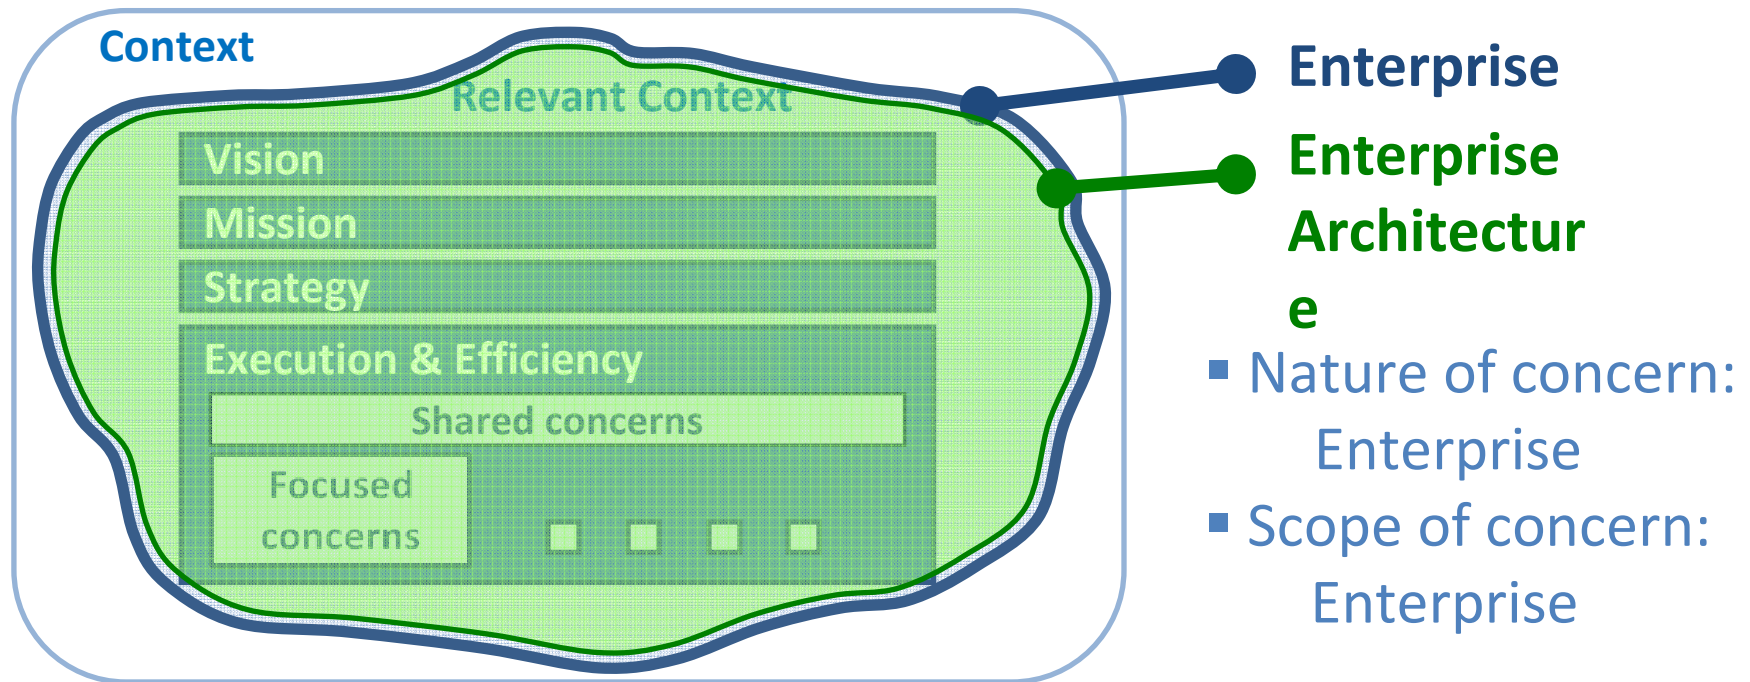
Context

Relevant Context

Vision

Mission

Strategy

Execution & Efficiency

Shared concerns

Focused concerns

Enterprise

Enterprise Architecture

- Nature of concern: Enterprise
- Scope of concern: Enterprise